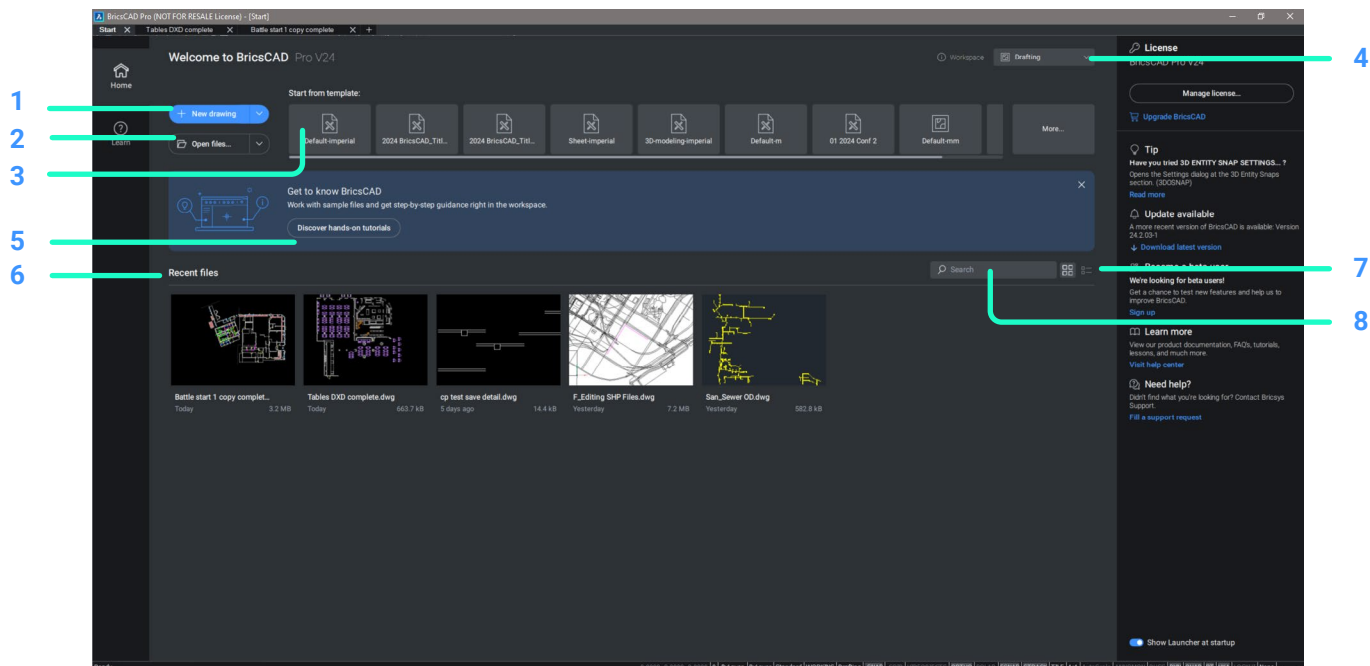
BricsCAD Pro (NOT FOR RESALE License) - [Start]
Start
Tables DXD complete
Battle start 1 copy complete
+

Home
Learn

Welcome to BricsCAD Pro V24
Workspace
Drafting

1
2
3
4
5
6
7
8

New drawing
Open files...

Start from template:
Default-imperial
2024 BricsCAD_Titl...
2024 BricsCAD_Titl...
Sheet-imperial
3D-modeling-imperial
Default-m
01 2024 Conf 2
Default-mm
More...

Get to know BricsCAD
Work with sample files and get step-by-step guidance right in the workspace.
Discover hands-on tutorials

Recent files
Search

Battle start 1 copy complet...
Today 3.2 MB
Tables DXD complete.dwg
Today 663.7 kB
cp test save detail.dwg
5 days ago 14.4 kB
F_Editing SHP Files.dwg
Yesterday 7.2 MB
San_Sewer OD.dwg
Yesterday 582.8 kB

License
BricsCAD Pro V24
Manage license...
Upgrade BricsCAD

Tip
Have you tried 3D ENTITY SNAP SETTINGS... ?
Opens the Settings dialog at the 3D Entity Snaps section. (3DOSNAP)
Read more

Update available
A more recent version of BricsCAD is available: Version 24.2.03-1
Download latest version

Become a beta user
We're looking for beta users!
Get a chance to test new features and help us to improve BricsCAD.
Sign up

Learn more
View our product documentation, FAQ's, tutorials, lessons, and much more.
Visit help center

Need help?
Didn't find what you're looking for? Contact Bricsys Support.
Fill a support request

Show Launcher at startup